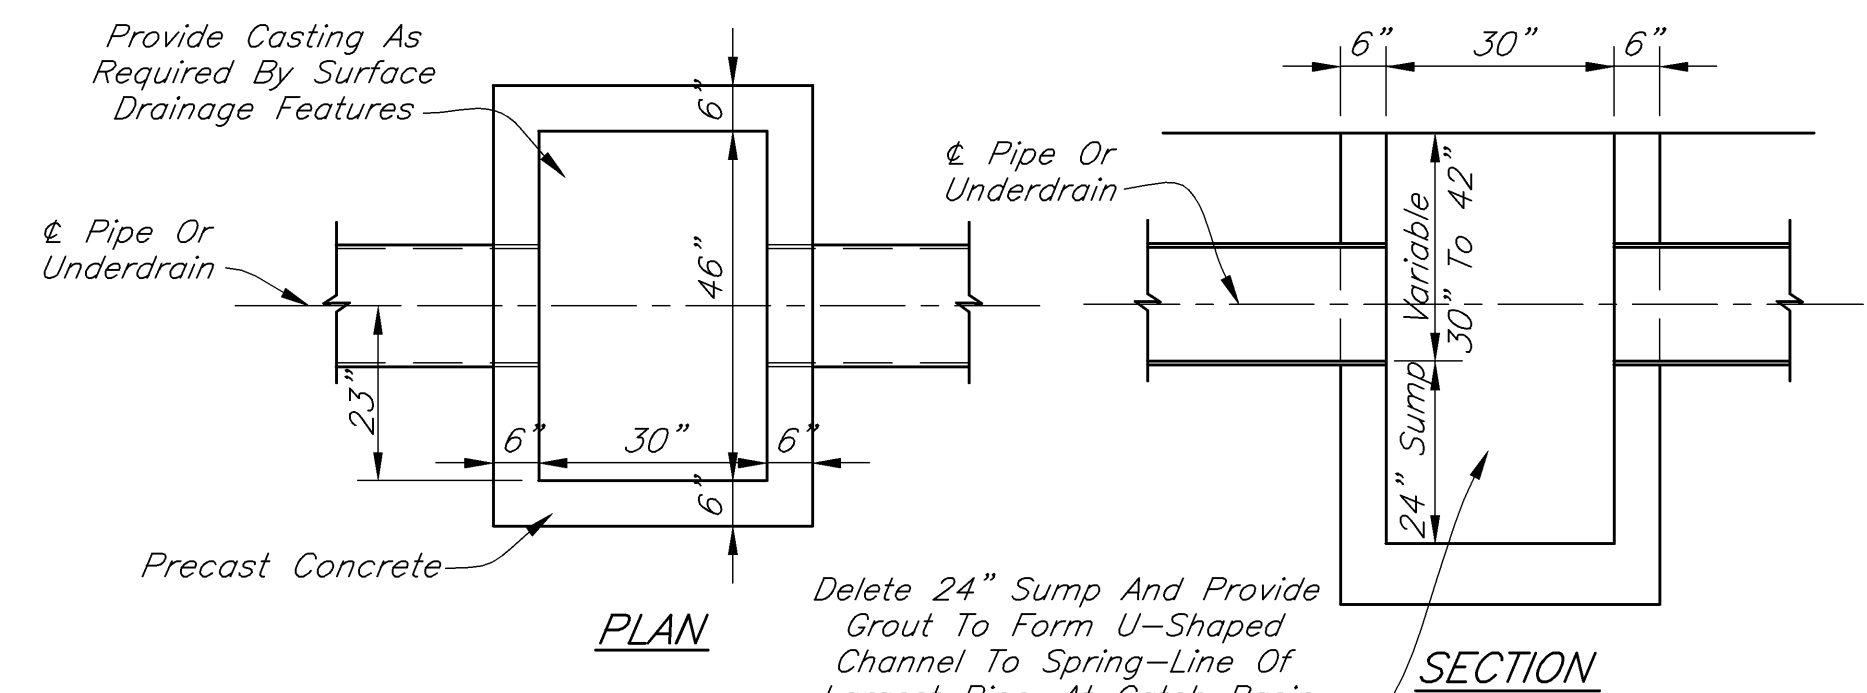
Provide Casting As Required By Surface Drainage Features

6"

46"

℄ Pipe Or Underdrain

23"

6"

30"

6"

6"

Precast Concrete

PLAN

6"

30"

6"

℄ Pipe Or Underdrain

Variable 30" To 42"

24" Sump

Delete 24" Sump And Provide Grout To Form U–Shaped Channel To Spring–Line Of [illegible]

SECTION